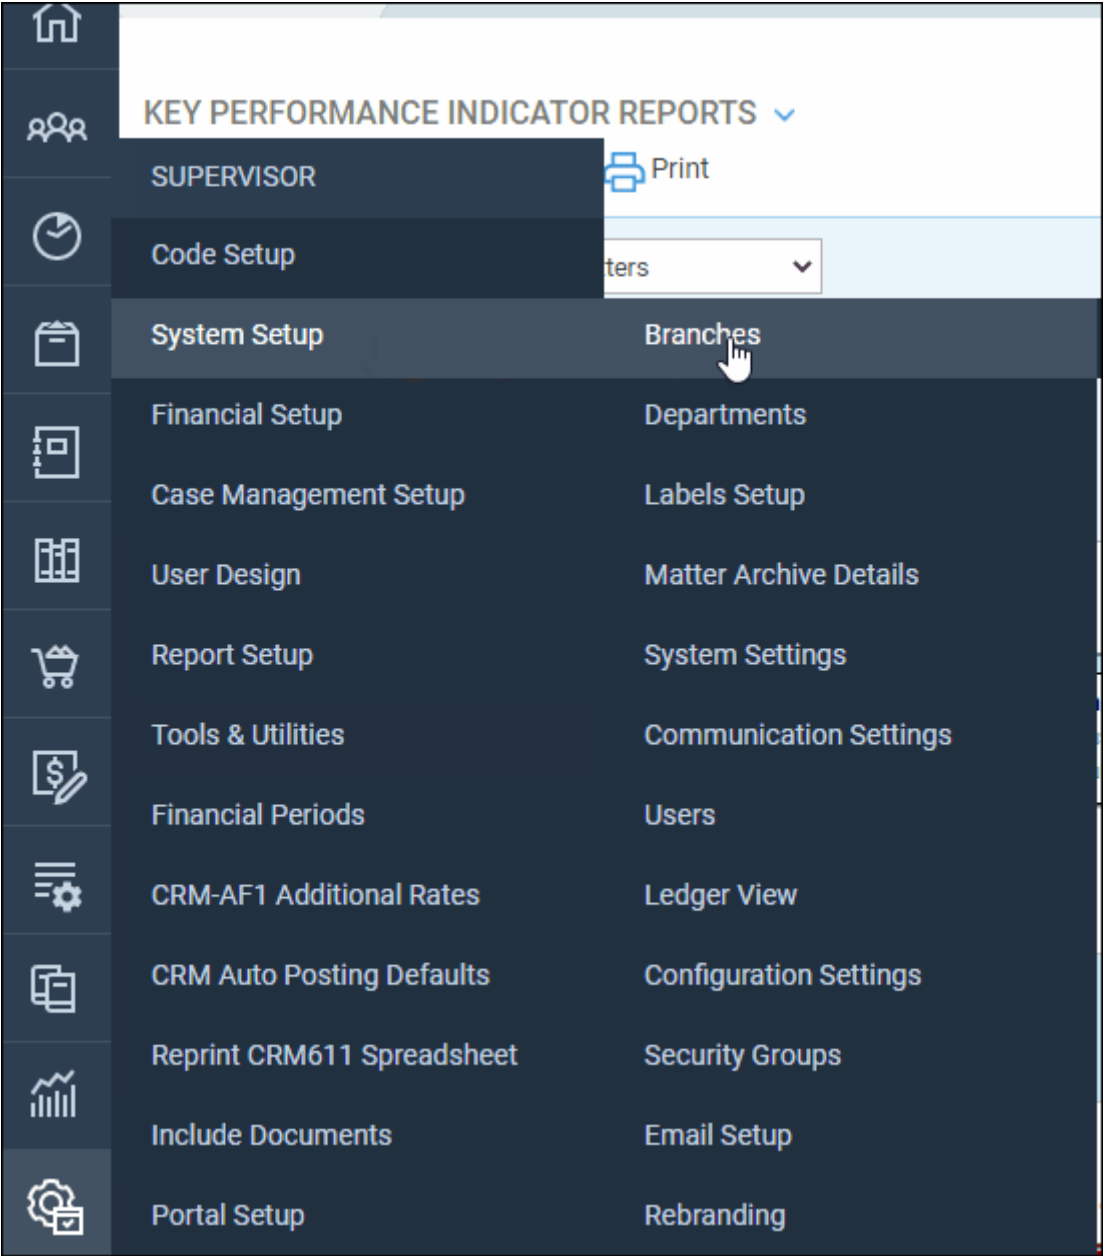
KEY PERFORMANCE INDICATOR REPORTS

SUPERVISOR

Print

Code Setup

ters

System Setup

Branches

Financial Setup

Departments

Case Management Setup

Labels Setup

User Design

Matter Archive Details

Report Setup

System Settings

Tools & Utilities

Communication Settings

Financial Periods

Users

CRM-AF1 Additional Rates

Ledger View

CRM Auto Posting Defaults

Configuration Settings

Reprint CRM611 Spreadsheet

Security Groups

Include Documents

Email Setup

Portal Setup

Rebranding